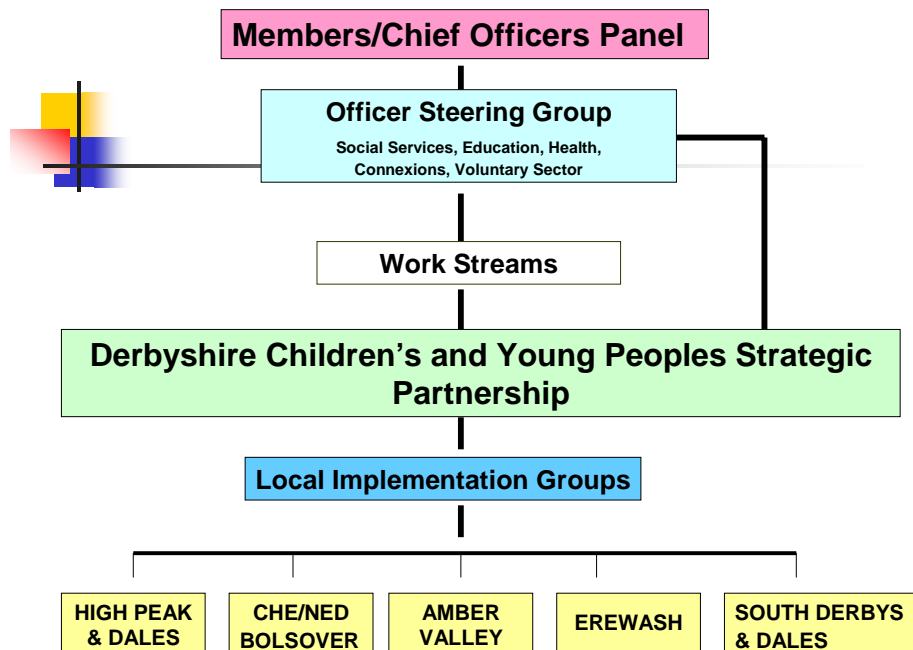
Members/Chief Officers Panel

Officer Steering Group

Social Services, Education, Health, Connexions, Voluntary Sector

Work Streams

Derbyshire Children's and Young Peoples Strategic Partnership

Local Implementation Groups

HIGH PEAK & DALES

CHE/NED BOLSOVER

AMBER VALLEY

EREWASH

SOUTH DERBYS & DALES